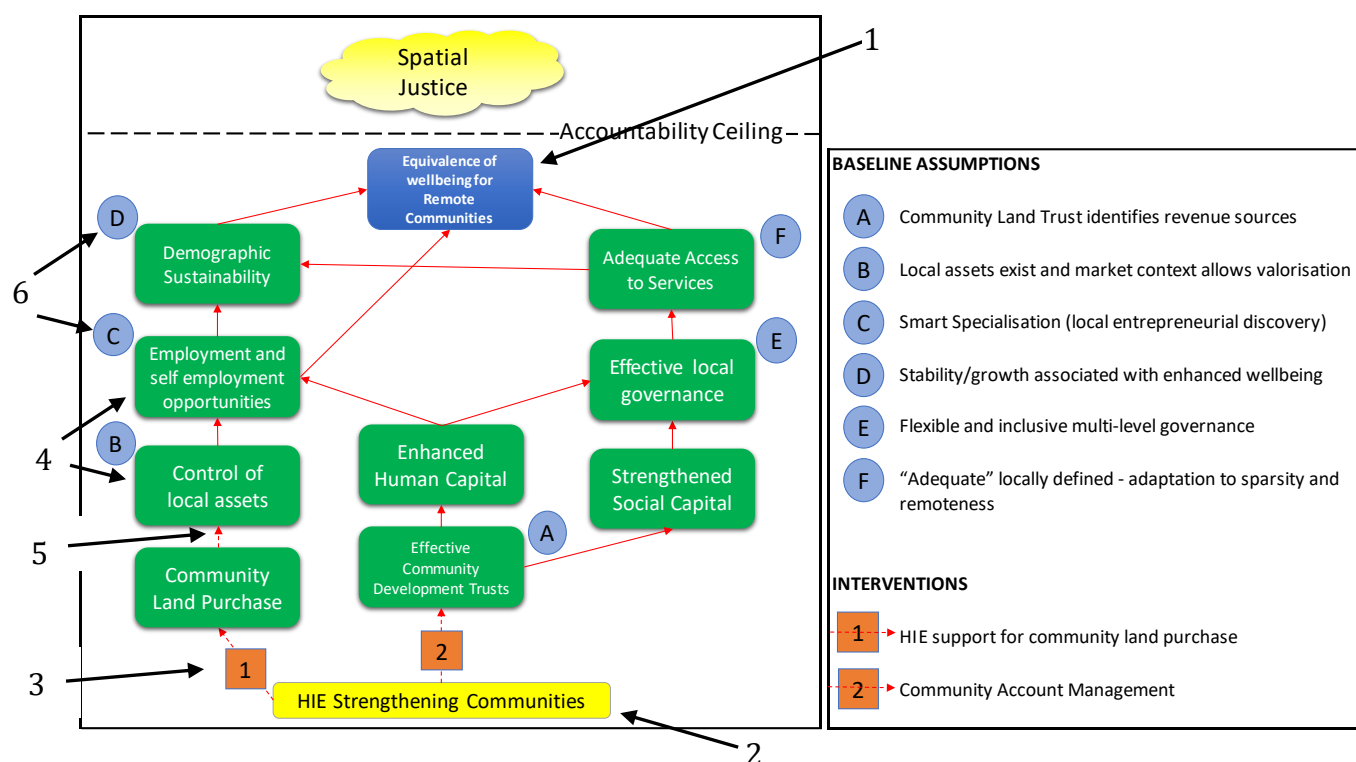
Spatial Justice

1

Accountability Ceiling

Equivalence of wellbeing for Remote Communities

D

Demographic Sustainability

F

Adequate Access to Services

6

C

Employment and self employment opportunities

E

Effective local governance

4

B

Control of local assets

Enhanced Human Capital

Strengthened Social Capital

5

A

Community Land Purchase

Effective Community Development Trusts

3

1

2

HIE Strengthening Communities

2

BASELINE ASSUMPTIONS

A Community Land Trust identifies revenue sources

B Local assets exist and market context allows valorisation

C Smart Specialisation (local entrepreneurial discovery)

D Stability/growth associated with enhanced wellbeing

E Flexible and inclusive multi-level governance

F “Adequate” locally defined - adaptation to sparsity and remoteness

INTERVENTIONS

1 HIE support for community land purchase

2 Community Account Management